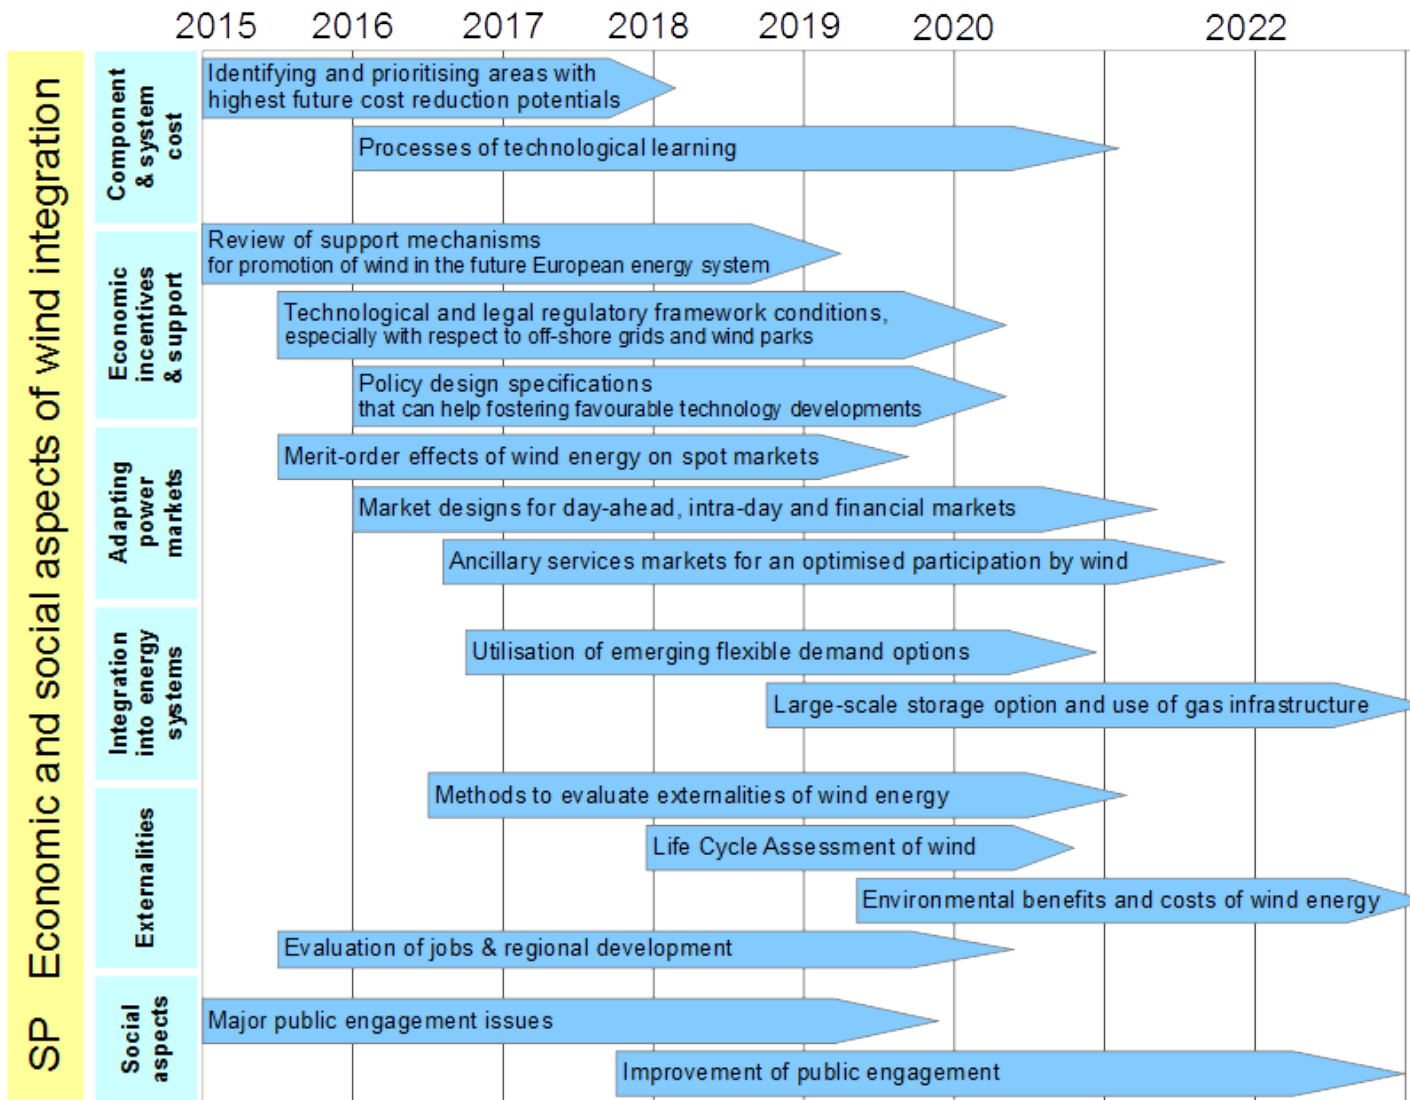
2015 2016 2017 2018 2019 2020 2022

SP Economic and social aspects of wind integration

Component & system cost

Identifying and prioritising areas with highest future cost reduction potentials

Processes of technological learning

Economic incentives & support

Review of support mechanisms for promotion of wind in the future European energy system

Technological and legal regulatory framework conditions, especially with respect to off-shore grids and wind parks

Policy design specifications that can help fostering favourable technology developments

Adapting power markets

Merit-order effects of wind energy on spot markets

Market designs for day-ahead, intra-day and financial markets

Ancillary services markets for an optimised participation by wind

Integration into energy systems

Utilisation of emerging flexible demand options

Large-scale storage option and use of gas infrastructure

Externalities

Methods to evaluate externalities of wind energy

Life Cycle Assessment of wind

Environmental benefits and costs of wind energy

Evaluation of jobs & regional development

Social aspects

Major public engagement issues

Improvement of public engagement